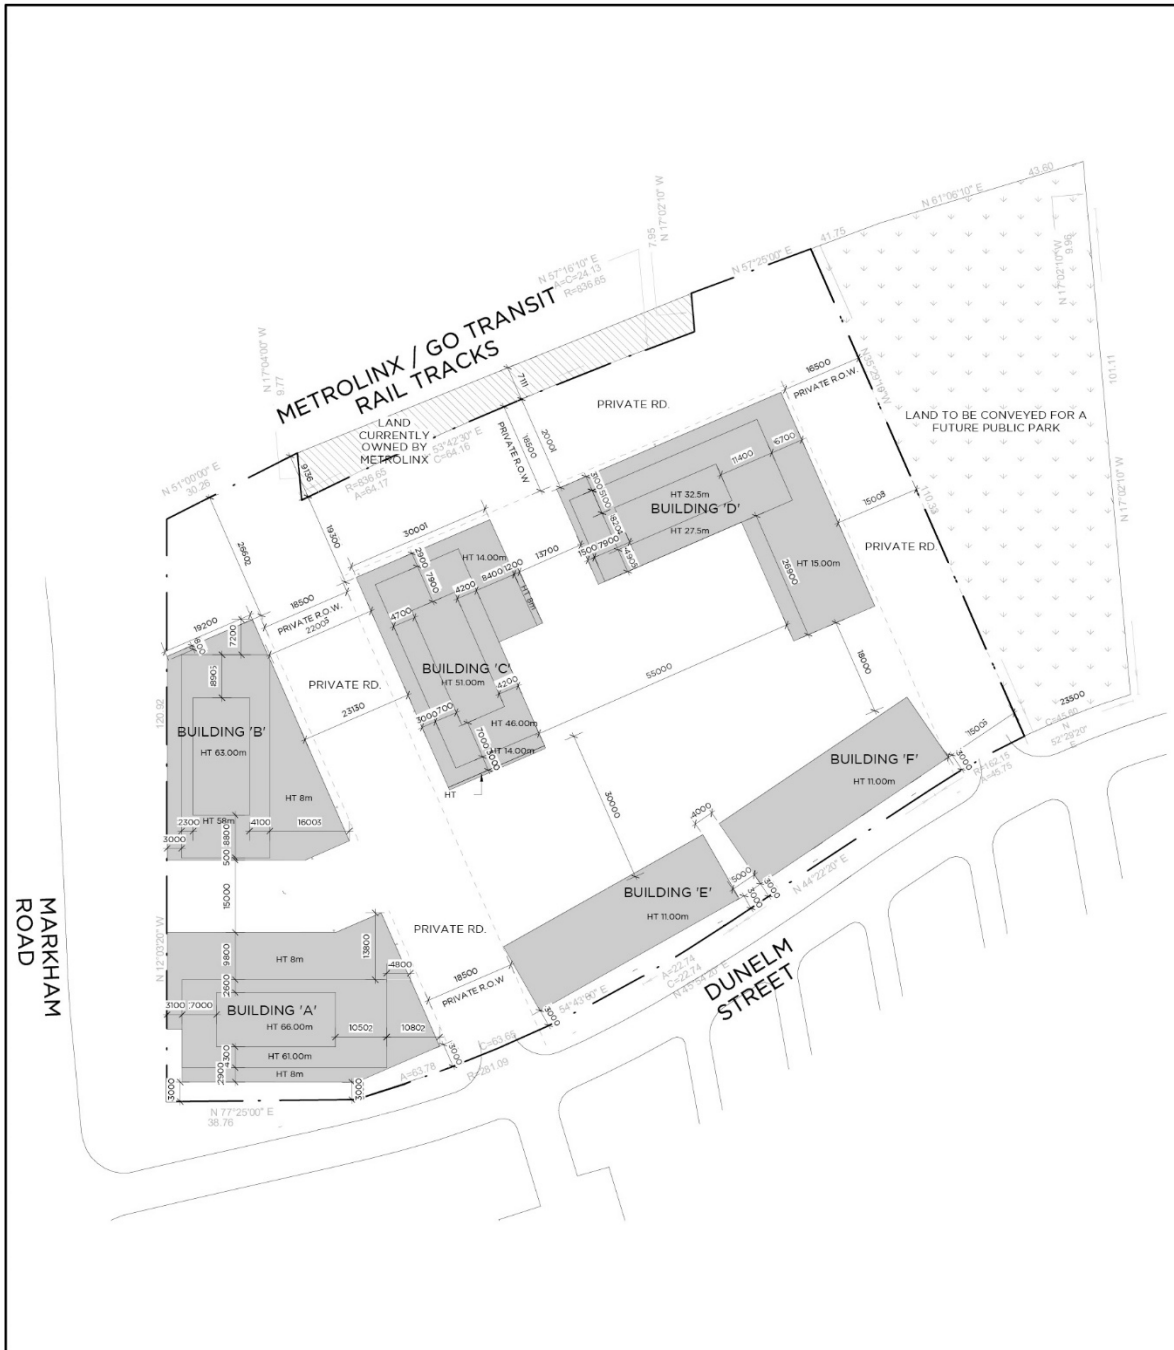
METROLINX / GO TRANSIT RAIL TRACKS

LAND CURRENTLY OWNED BY METROLINX

N 17°04'00" W
9.77
N 51°00'00" E
30.26
N 57°16'10" E
A=C=24.13
R=836.65
7.95
N 17°02'10" W
N 67°25'00" E
41.75
N 61°06'10" E
43.60
9.96
N 17°02'10" W
101.11
N 17°02'10" W
N 35°25'10" W
110.33
R=836.65
A=64.17
53°42'30" E
C=64.16
9136
7111
20001
18500
16500
PRIVATE R.O.W.
PRIVATE R.O.W.
PRIVATE RD.

LAND TO BE CONVEYED FOR A FUTURE PUBLIC PARK

BUILDING 'D'
HT 32.5m
HT 27.5m
HT 15.00m
11400
6700
3000
3100
8200
1500
7900
4300
28900
15008
PRIVATE RD.

25602
19300
30001
13700
HT 14.00m
2900
7900
4200
8400
1200
HT 8m
4700
BUILDING 'C'
HT 51.00m
4200
3000
700
HT 46.00m
7000
3000
HT 14.00m
HT
55000
18000

18500
PRIVATE R.O.W.
22003
19200
8100
7200
8900
PRIVATE RD.
23130
BUILDING 'B'
HT 63.00m
HT 8m
120.92
2300
HT 58m
4100
18003
3000
500
8800

23500
15003
3000
R=162.15
A=45.75
C=45.80
N 52°29'20" E
BUILDING 'F'
HT 11.00m
30000
4000
BUILDING 'E'
HT 11.00m
5000
3000
3000
N 44°22'20" E

15000
MARKHAM ROAD
N 12°03'20" W
PRIVATE RD.
13800
HT 8m
9800
4800
2600
BUILDING 'A'
3100
7000
HT 66.00m
10502
10802
4300
HT 61.00m
2900
HT 8m
3000
3000
18500
PRIVATE R.O.W.
3000
54°43'00" E
A=22.74
C=22.74
N 45°54'20" E
DUNELM STREET
C=63.65
A=63.78
R=261.09
3000
N 77°25'00" E
38.76